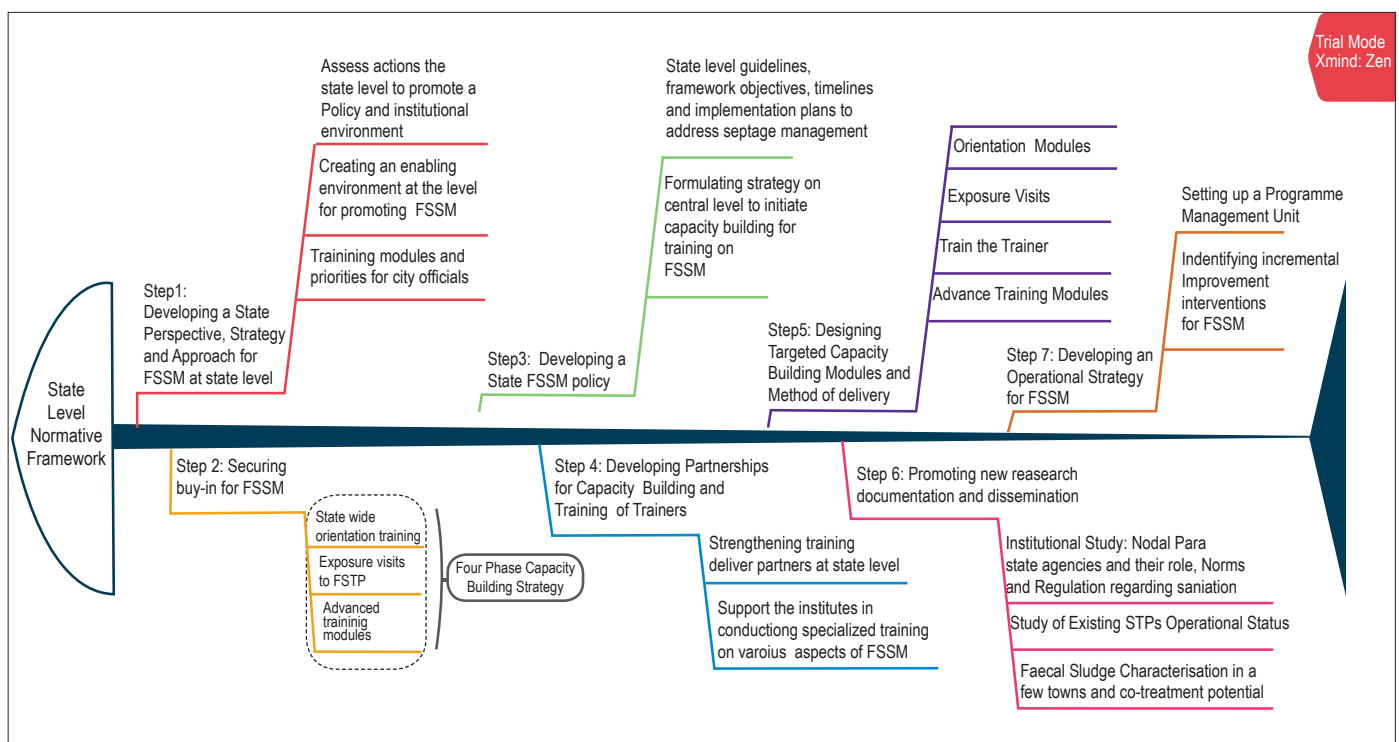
Trial Mode
Xmind: Zen

State Level Normative Framework

Step1: Developing a State Perspective, Strategy and Approach for FSSM at state level

Assess actions the state level to promote a Policy and institutional environment

Creating an enabling environment at the level for promoting FSSM

Trainining modules and priorities for city officials

Step 2: Securing buy-in for FSSM

State wide orientation training

Exposure visits to FSTP

Advanced traininig modules

Four Phase Capacity Building Strategy

Step3: Developing a State FSSM policy

State level guidelines, framework objectives, timelines and implementation plans to address septage management

Formulating strategy on central level to initiate capacity building for training on FSSM

Step 4: Developing Partnerships for Capacity Building and Training of Trainers

Strengthening training deliver partners at state level

Support the institutes in conductiong specialized training on varoius aspects of FSSM

Step5: Designing Targeted Capacity Building Modules and Method of delivery

Orientation Modules

Exposure Visits

Train the Trainer

Advance Training Modules

Step 6: Promoting new reasearch documentation and dissemination

Institutional Study: Nodal Para state agencies and their role, Norms and Regulation regarding saniation

Study of Existing STPs Operational Status

Faecal Sludge Characterisation in a few towns and co-treatment potential

Step 7: Developing an Operational Strategy for FSSM

Setting up a Programme Management Unit

Indentifying incremental Improvement interventions for FSSM